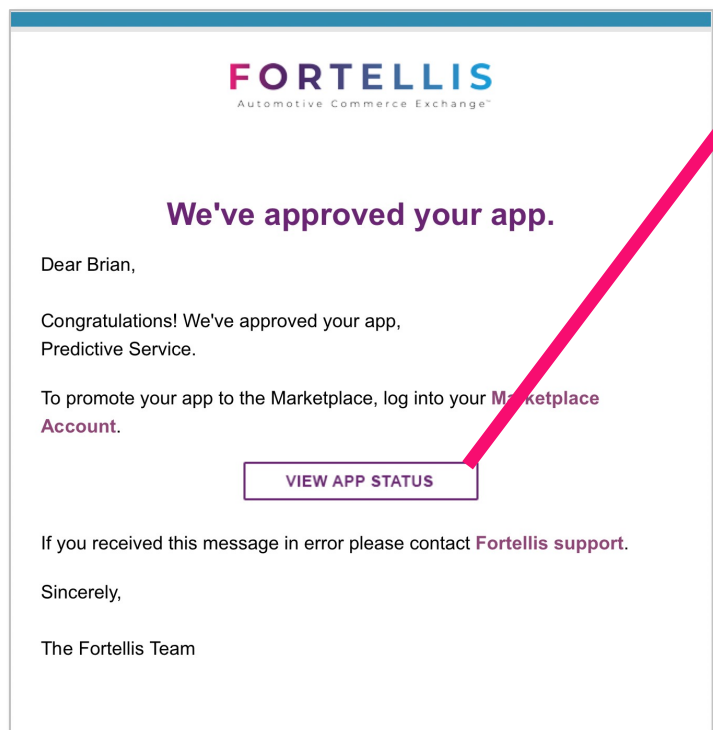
FORTELLIS
Automotive Commerce Exchange™

We've approved your app.

Dear Brian,

Congratulations! We've approved your app, Predictive Service.

To promote your app to the Marketplace, log into your M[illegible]ketplace Account.

VIEW APP STATUS

If you received this message in error please contact Fortellis support.

Sincerely,

The Fortellis Team